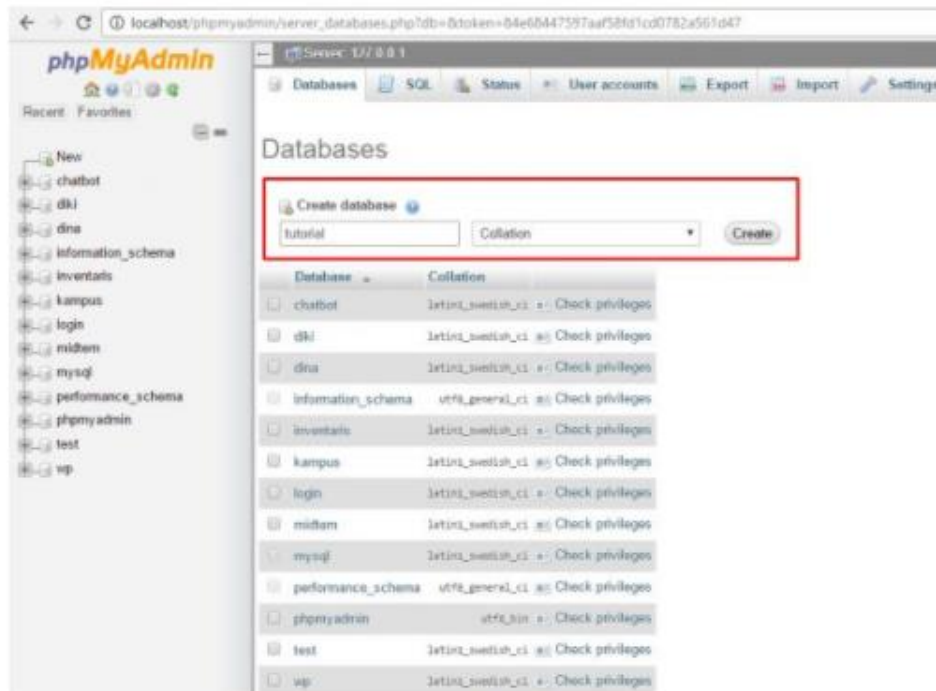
localhost/phpmyadmin/server_databases.php?db=&token=84e68447597aaf58fd1cd0782a561d47

phpMyAdmin

Recent Favorites

New
chatbot
dki
dna
information_schema
inventaris
kampus
login
midtem
mysql
performance_schema
phpmyadmin
test
wp

Server: 127.0.0.1

Databases SQL Status User accounts Export Import Settings

Databases

Create database

tutorial Collation Create

| Database | Collation | |
|---|---|---|
| chatbot | latin1_swedish_ci | Check privileges |
| dki | latin1_swedish_ci | Check privileges |
| dna | latin1_swedish_ci | Check privileges |
| information_schema | utf8_general_ci | Check privileges |
| inventaris | latin1_swedish_ci | Check privileges |
| kampus | latin1_swedish_ci | Check privileges |
| login | latin1_swedish_ci | Check privileges |
| midtem | latin1_swedish_ci | Check privileges |
| mysql | latin1_swedish_ci | Check privileges |
| performance_schema | utf8_general_ci | Check privileges |
| phpmyadmin | utf8_bin | Check privileges |
| test | latin1_swedish_ci | Check privileges |
| wp | latin1_swedish_ci | Check privileges |